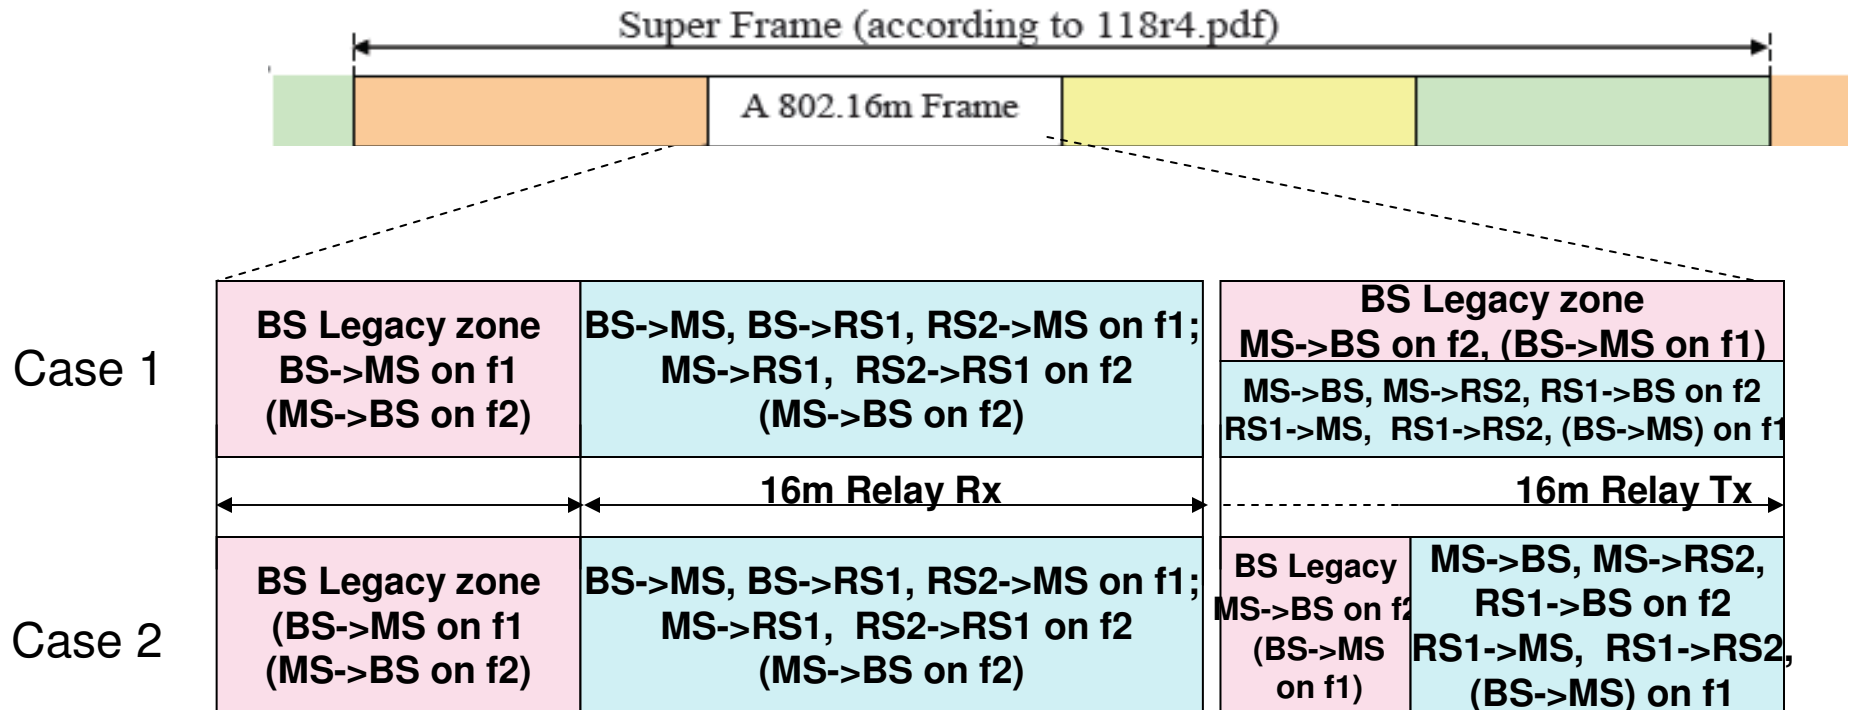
Super Frame (according to 118r4.pdf)

A 802.16m Frame

Case 1

BS Legacy zone
BS->MS on f1
(MS->BS on f2)

BS->MS, BS->RS1, RS2->MS on f1;
MS->RS1, RS2->RS1 on f2
(MS->BS on f2)

BS Legacy zone
MS->BS on f2, (BS->MS on f1)

MS->BS, MS->RS2, RS1->BS on f2
RS1->MS, RS1->RS2, (BS->MS) on f1

16m Relay Rx

16m Relay Tx

Case 2

BS Legacy zone
(BS->MS on f1
(MS->BS on f2)

BS->MS, BS->RS1, RS2->MS on f1;
MS->RS1, RS2->RS1 on f2
(MS->BS on f2)

BS Legacy
MS->BS on f2
(BS->MS
on f1)

MS->BS, MS->RS2,
RS1->BS on f2
RS1->MS, RS1->RS2,
(BS->MS) on f1